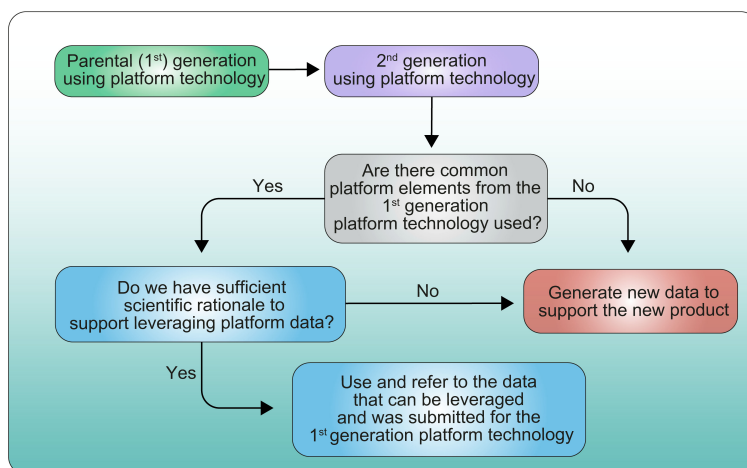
Parental (1$^{st}$) generation using platform technology

2$^{nd}$ generation using platform technology

Are there common platform elements from the 1$^{st}$ generation platform technology used?

Yes

No

Do we have sufficient scientific rationale to support leveraging platform data?

No

Generate new data to support the new product

Yes

Use and refer to the data that can be leveraged and was submitted for the 1$^{st}$ generation platform technology